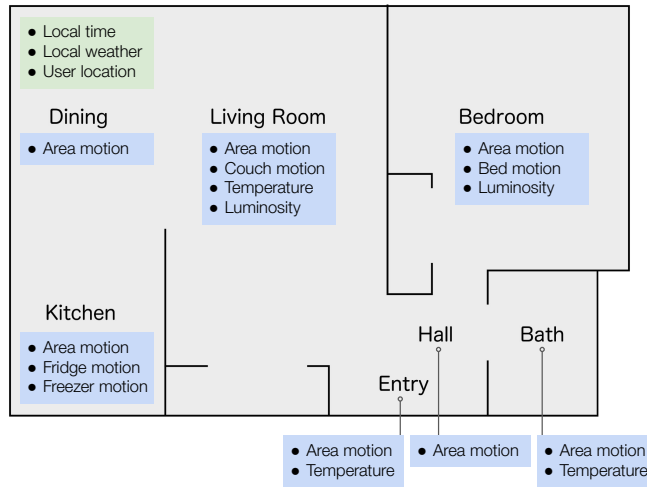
• Local time
• Local weather
• User location

Dining
• Area motion

Living Room
• Area motion
• Couch motion
• Temperature
• Luminosity

Bedroom
• Area motion
• Bed motion
• Luminosity

Kitchen
• Area motion
• Fridge motion
• Freezer motion

Hall

Bath

Entry

• Area motion
• Temperature

• Area motion

• Area motion
• Temperature